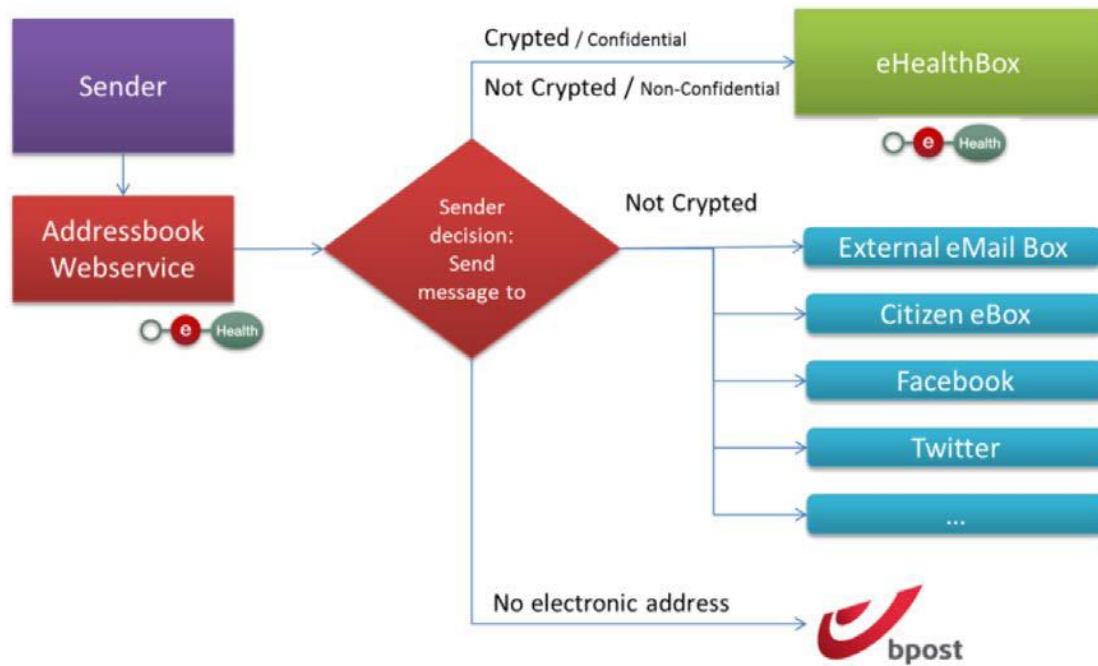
Sender

Addressbook Webservice

e Health

Sender decision: Send message to

Crypted / Confidential

Not Crypted / Non-Confidential

eHealthBox

e Health

Not Crypted

External eMail Box

Citizen eBox

Facebook

Twitter

...

No electronic address

bpost